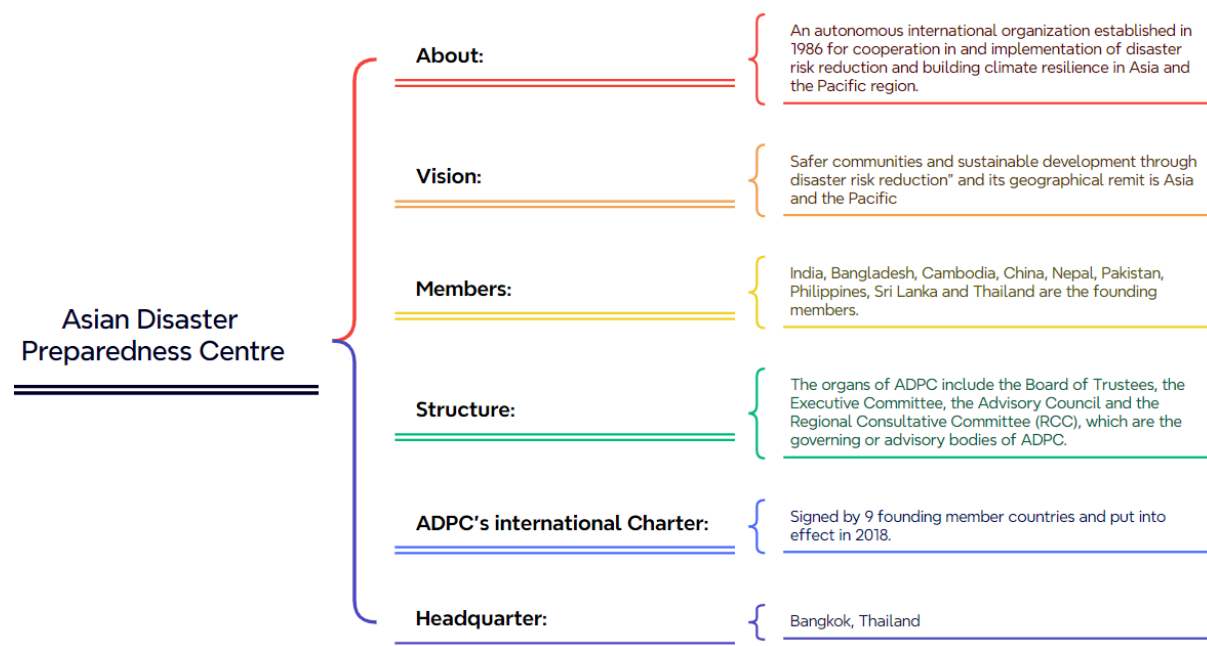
Asian Disaster Preparedness Centre

About:

An autonomous international organization established in 1986 for cooperation in and implementation of disaster risk reduction and building climate resilience in Asia and the Pacific region.

Vision:

Safer communities and sustainable development through disaster risk reduction" and its geographical remit is Asia and the Pacific

Members:

India, Bangladesh, Cambodia, China, Nepal, Pakistan, Philippines, Sri Lanka and Thailand are the founding members.

Structure:

The organs of ADPC include the Board of Trustees, the Executive Committee, the Advisory Council and the Regional Consultative Committee (RCC), which are the governing or advisory bodies of ADPC.

ADPC's international Charter:

Signed by 9 founding member countries and put into effect in 2018.

Headquarter:

Bangkok, Thailand